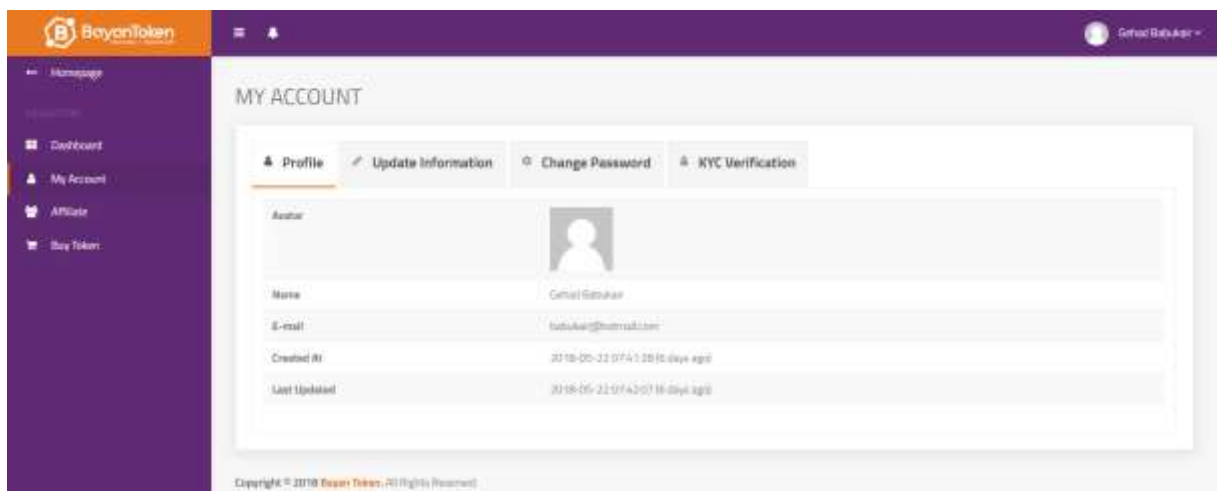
BayanToken

Gehad Babukar

Homepage

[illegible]

Dashboard

My Account

Affiliate

Buy Token

MY ACCOUNT

Profile | Update Information | Change Password | KYC Verification

| | |
|---|---|
| Avatar | |
| Name | Gehad Babukar |
| E-mail | babukar@hotmail.com |
| Created At | 2018-05-22 07:41:28 (6 days ago) |
| Last Updated | 2018-05-22 07:42:07 (6 days ago) |

Copyright © 2018 Bayan Token. All Rights Reserved.